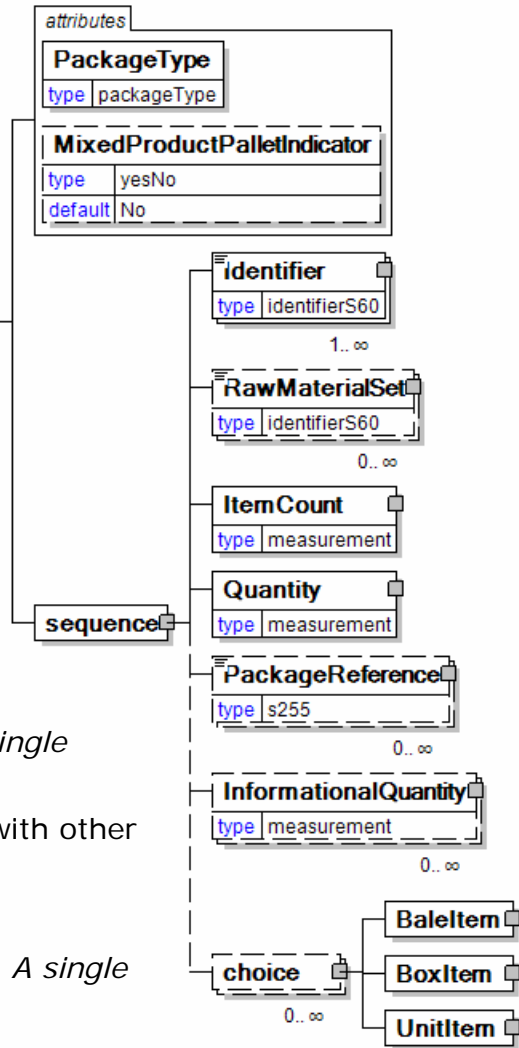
attributes

PackageType

| type | packageType |
|---|---|

MixedProductPalletIndicator

| type | yesNo |
|---|---|
| default | No |

identifier

| type | identifierS60 |
|---|---|

1.. ∞

RawMaterialSet

| type | identifierS60 |
|---|---|

0.. ∞

ItemCount

| type | measurement |
|---|---|

sequence

Quantity

| type | measurement |
|---|---|

PackageReference

| type | s255 |
|---|---|

ingle

0.. ∞

InformationalQuantity

with other

| type | measurement |
|---|---|

0.. ∞

BaleItem

A single

choice

BoxItem

0.. ∞

UnitItem